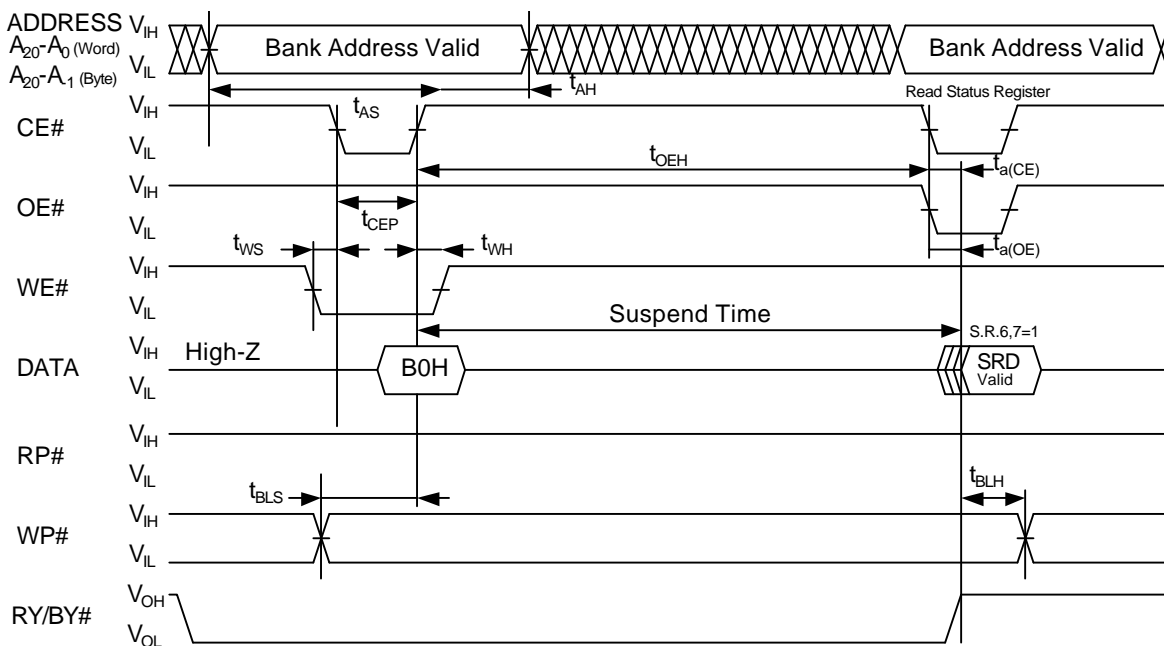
ADDRESS $A_{20}$-$A_0$ (Word) $A_{20}$-$A_1$ (Byte)
$V_{IH}$
$V_{IL}$
Bank Address Valid
Bank Address Valid
$t_{AH}$
Read Status Register
CE#
$V_{IH}$
$V_{IL}$
$t_{AS}$
$t_{OEH}$
$t_{a(CE)}$
OE#
$V_{IH}$
$V_{IL}$
$t_{CEP}$
$t_{a(OE)}$
WE#
$t_{WS}$
$t_{WH}$
$V_{IH}$
$V_{IL}$
Suspend Time
S.R.6,7=1
DATA
$V_{IH}$
$V_{IL}$
High-Z
B0H
SRD Valid
RP#
$V_{IH}$
$V_{IL}$
$t_{BLS}$
$t_{BLH}$
WP#
$V_{IH}$
$V_{IL}$
RY/BY#
$V_{OH}$
$V_{OL}$